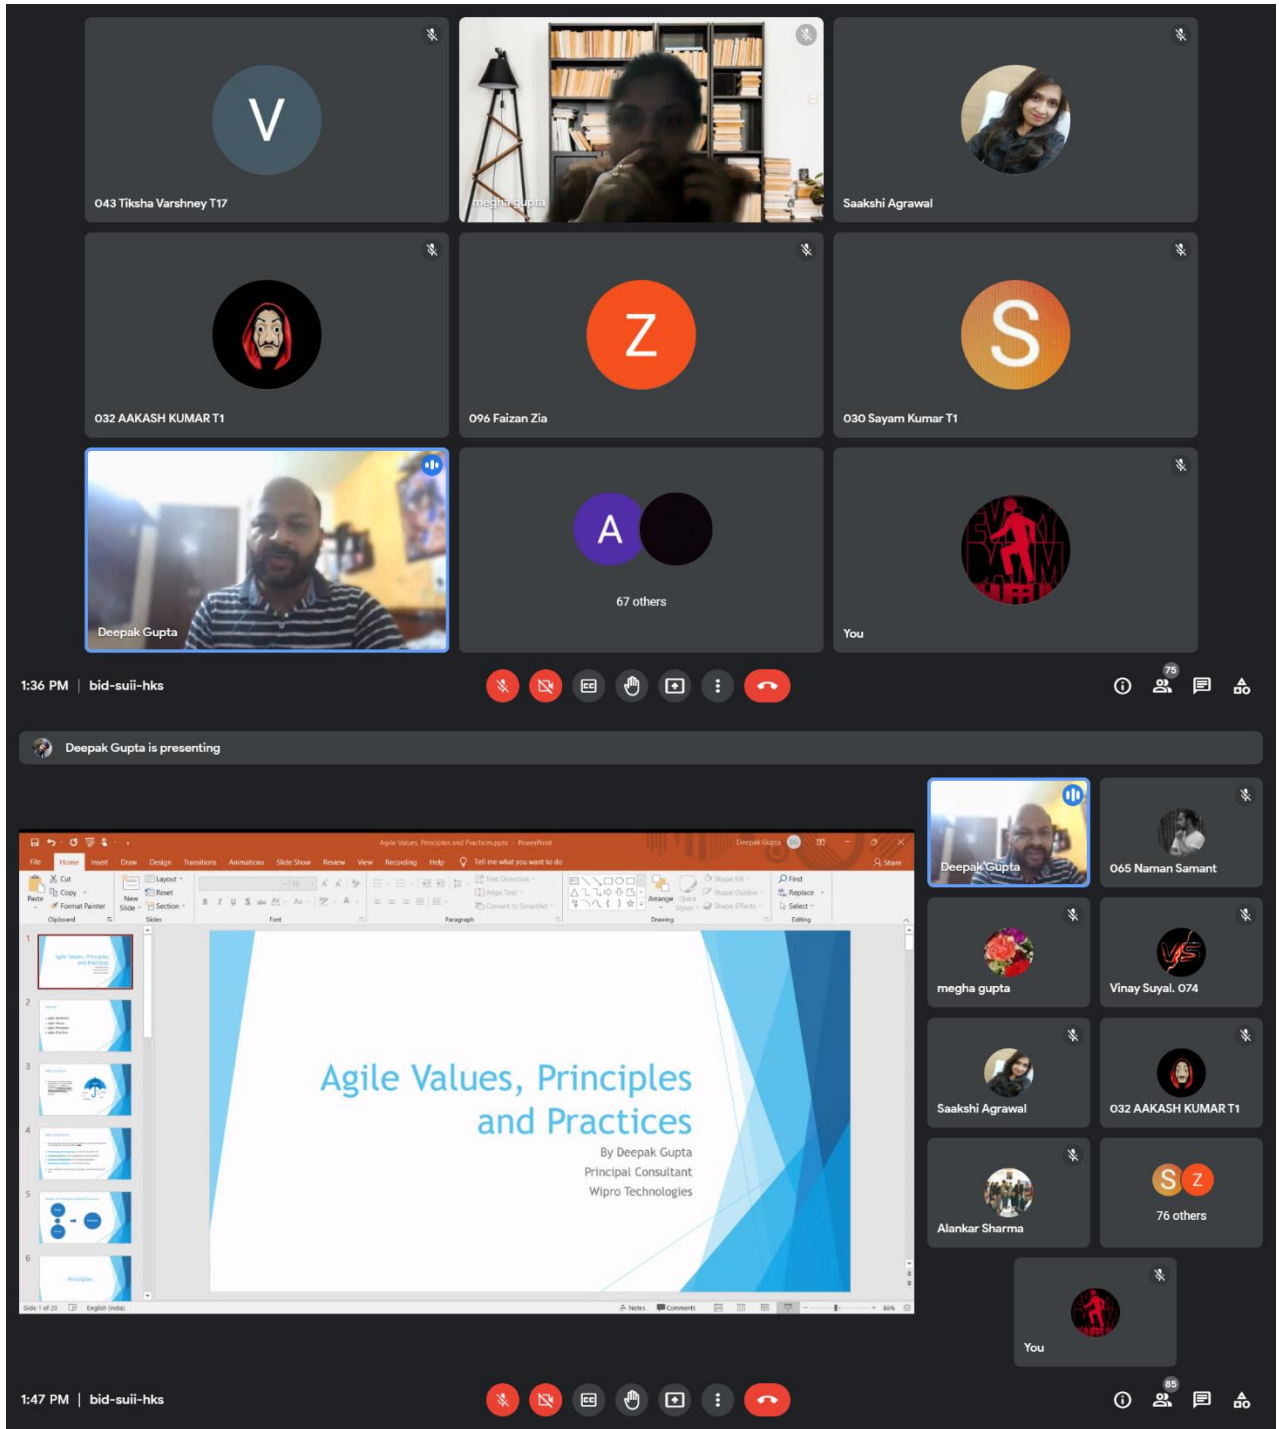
V
043 Tiksha Varshney T17

megha gupta

Saakshi Agrawal

032 AAKASH KUMAR T1

Z
096 Faizan Zia

S
030 Sayam Kumar T1

Deepak Gupta

A
67 others

You

1:36 PM | bid-suii-hks

75

Deepak Gupta is presenting

Agile Values, Principles and Practices.pptx - PowerPoint

Deepak Gupta

File Home Insert Draw Design Transitions Animations Slide Show Review View Recording Help Tell me what you want to do

Share

Cut
Copy
Format Painter
Paste
Clipboard

New Slide
Layout
Reset
Section
Slides

Font

Paragraph

Text Direction
Align Text
Convert to SmartArt

Arrange
Quick Styles
Shape Fill
Shape Outline
Shape Effects
Drawing

Find
Replace
Select
Editing

Agile Values, Principles and Practices
By Deepak Gupta
Principal Consultant
Wipro Technologies

Slide 1 of 20 English (India)

Notes Comments

86%

Deepak Gupta

065 Naman Samant

megha gupta

Vinay Suyal. 074

Saakshi Agrawal

032 AAKASH KUMAR T1

Alankar Sharma

S Z
76 others

You

1:47 PM | bid-suii-hks

85